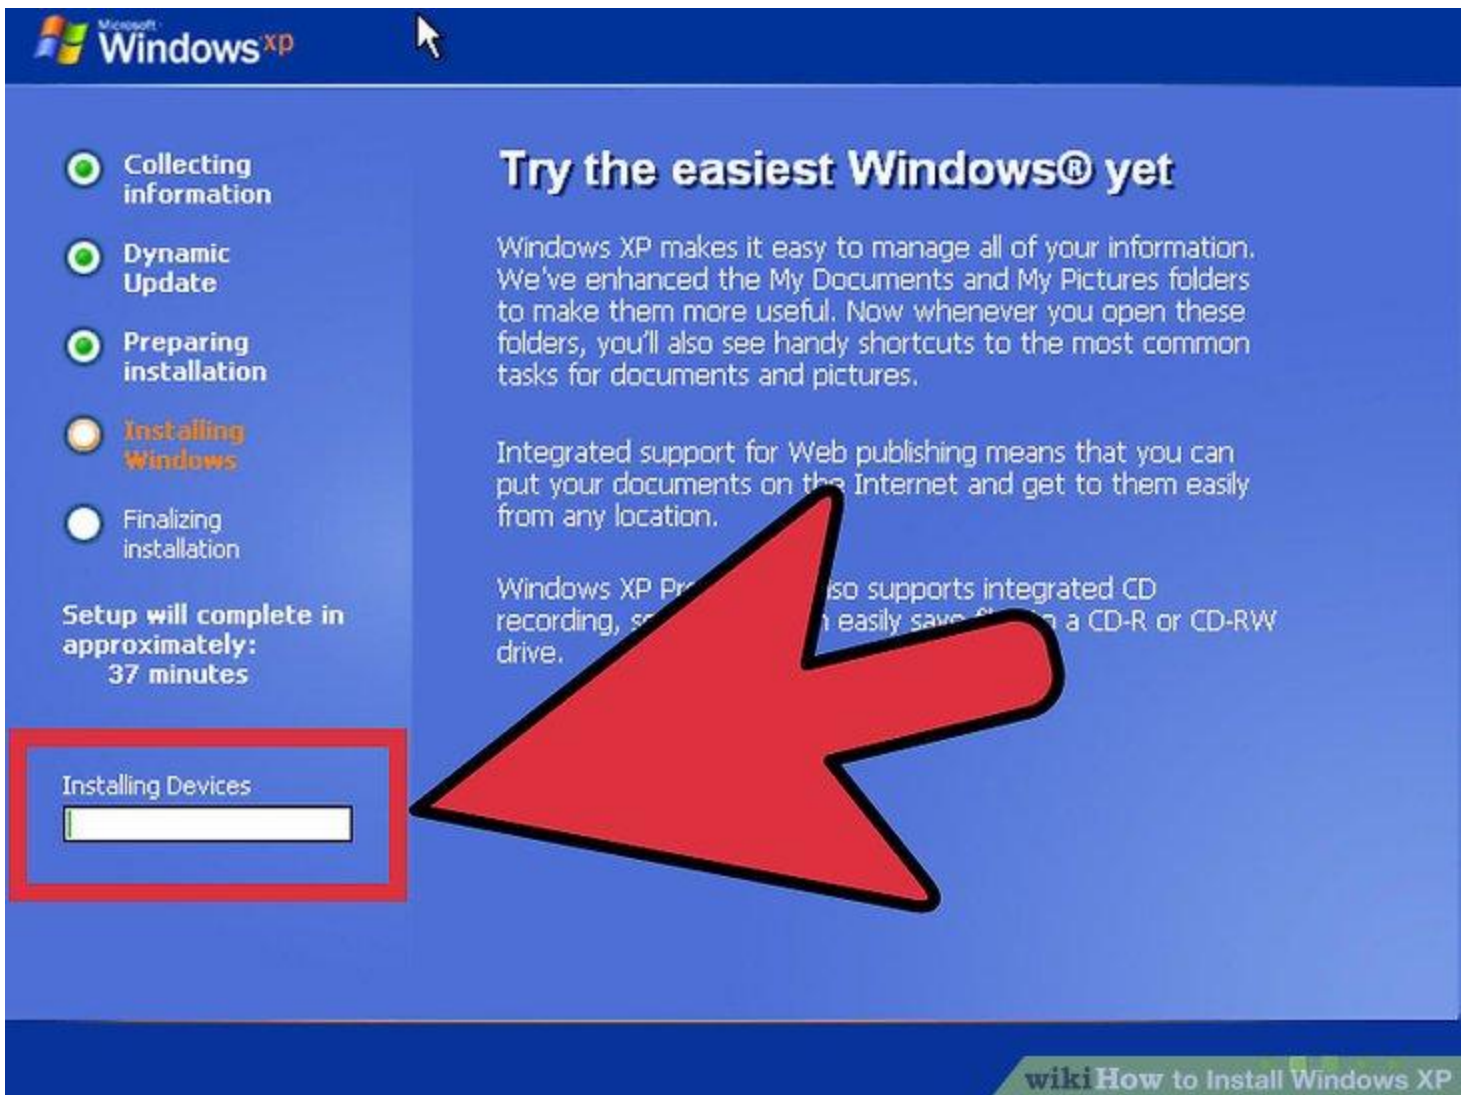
Microsoft Windows xp

Collecting information

Dynamic Update

Preparing installation

Installing Windows

Finalizing installation

Setup will complete in approximately: 37 minutes

Installing Devices

Try the easiest Windows® yet

Windows XP makes it easy to manage all of your information. We've enhanced the My Documents and My Pictures folders to make them more useful. Now whenever you open these folders, you'll also see handy shortcuts to the most common tasks for documents and pictures.

Integrated support for Web publishing means that you can put your documents on th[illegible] Internet and get to them easily from any location.

Windows XP Pr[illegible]so supports integrated CD recording, s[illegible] easily save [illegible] a CD-R or CD-RW drive.

wikiHow to Install Windows XP